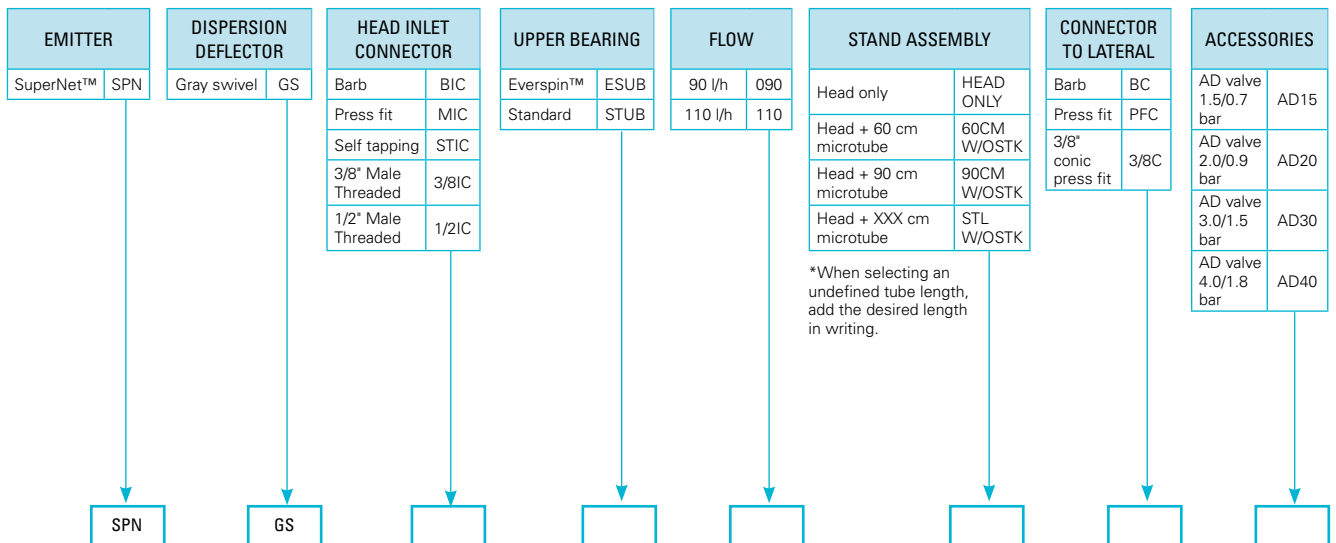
EMITTER

| SuperNet™ | SPN |
|---|---|

DISPERSION DEFLECTOR

| Gray swivel | GS |
|---|---|

HEAD INLET CONNECTOR

| Barb | BIC |
|---|---|
| Press fit | MIC |
| Self tapping | STIC |
| 3/8" Male Threaded | 3/8IC |
| 1/2" Male Threaded | 1/2IC |

UPPER BEARING

| Everspin™ | ESUB |
|---|---|
| Standard | STUB |

FLOW

| 90 l/h | 090 |
|---|---|
| 110 l/h | 110 |

STAND ASSEMBLY

| Head only | HEAD ONLY |
|---|---|
| Head + 60 cm microtube | 60CM W/OSTK |
| Head + 90 cm microtube | 90CM W/OSTK |
| Head + XXX cm microtube | STL W/OSTK |

*When selecting an undefined tube length, add the desired length in writing.

CONNECTOR TO LATERAL

| Barb | BC |
|---|---|
| Press fit | PFC |
| 3/8" conic press fit | 3/8C |

ACCESSORIES

| AD valve 1.5/0.7 bar | AD15 |
|---|---|
| AD valve 2.0/0.9 bar | AD20 |
| AD valve 3.0/1.5 bar | AD30 |
| AD valve 4.0/1.8 bar | AD40 |

SPN

GS